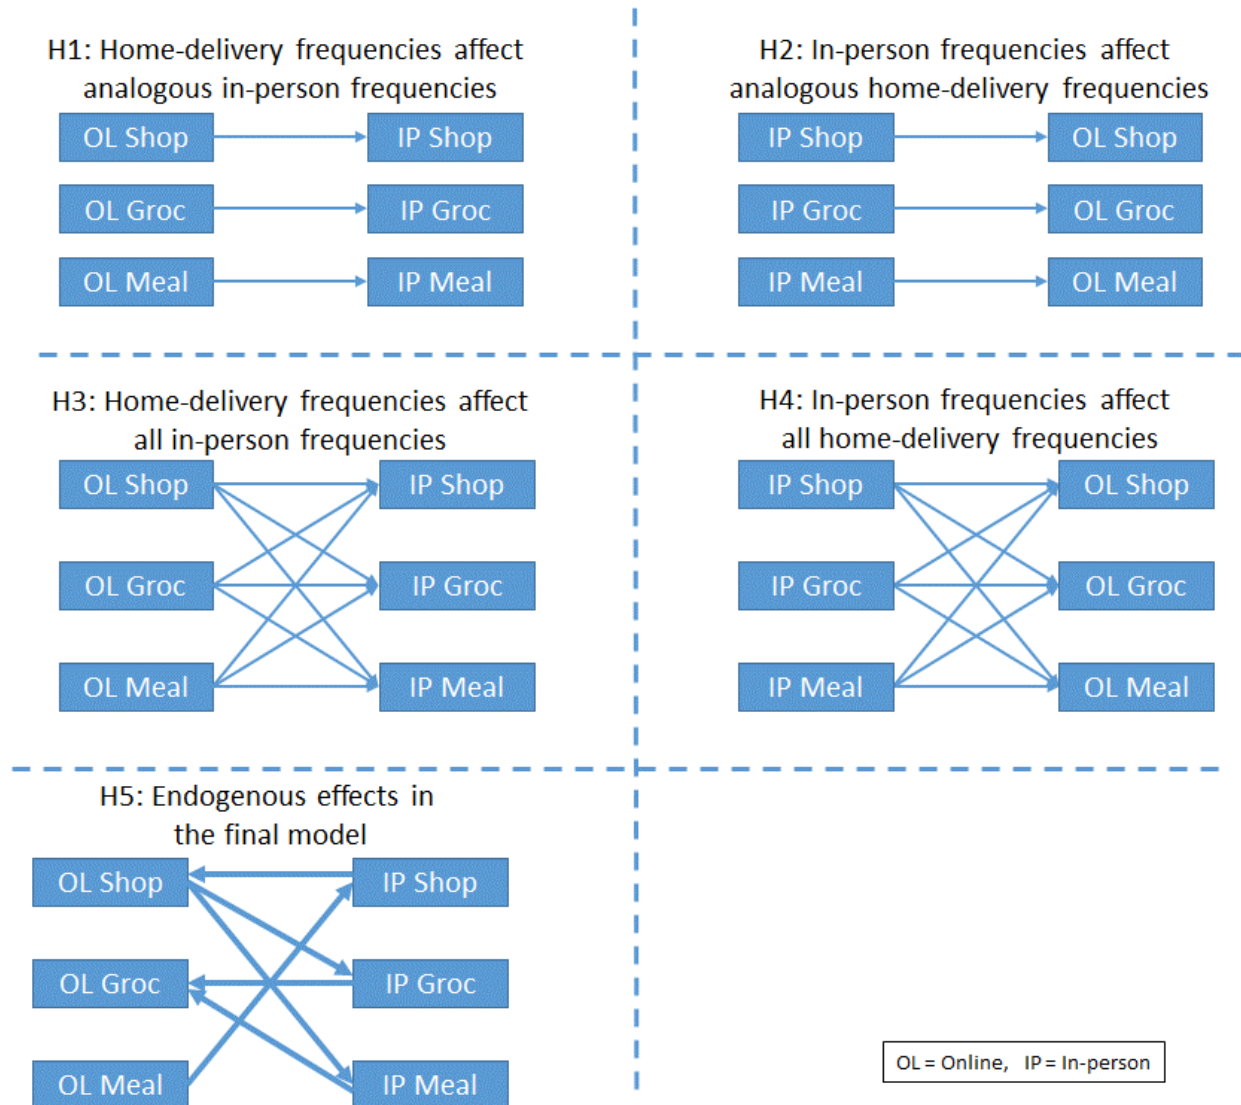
H1: Home-delivery frequencies affect analogous in-person frequencies

OL Shop
IP Shop
OL Groc
IP Groc
OL Meal
IP Meal

H2: In-person frequencies affect analogous home-delivery frequencies

IP Shop
OL Shop
IP Groc
OL Groc
IP Meal
OL Meal

H3: Home-delivery frequencies affect all in-person frequencies

OL Shop
IP Shop
OL Groc
IP Groc
OL Meal
IP Meal

H4: In-person frequencies affect all home-delivery frequencies

IP Shop
OL Shop
IP Groc
OL Groc
IP Meal
OL Meal

H5: Endogenous effects in the final model

OL Shop
IP Shop
OL Groc
IP Groc
OL Meal
IP Meal

OL = Online, IP = In-person